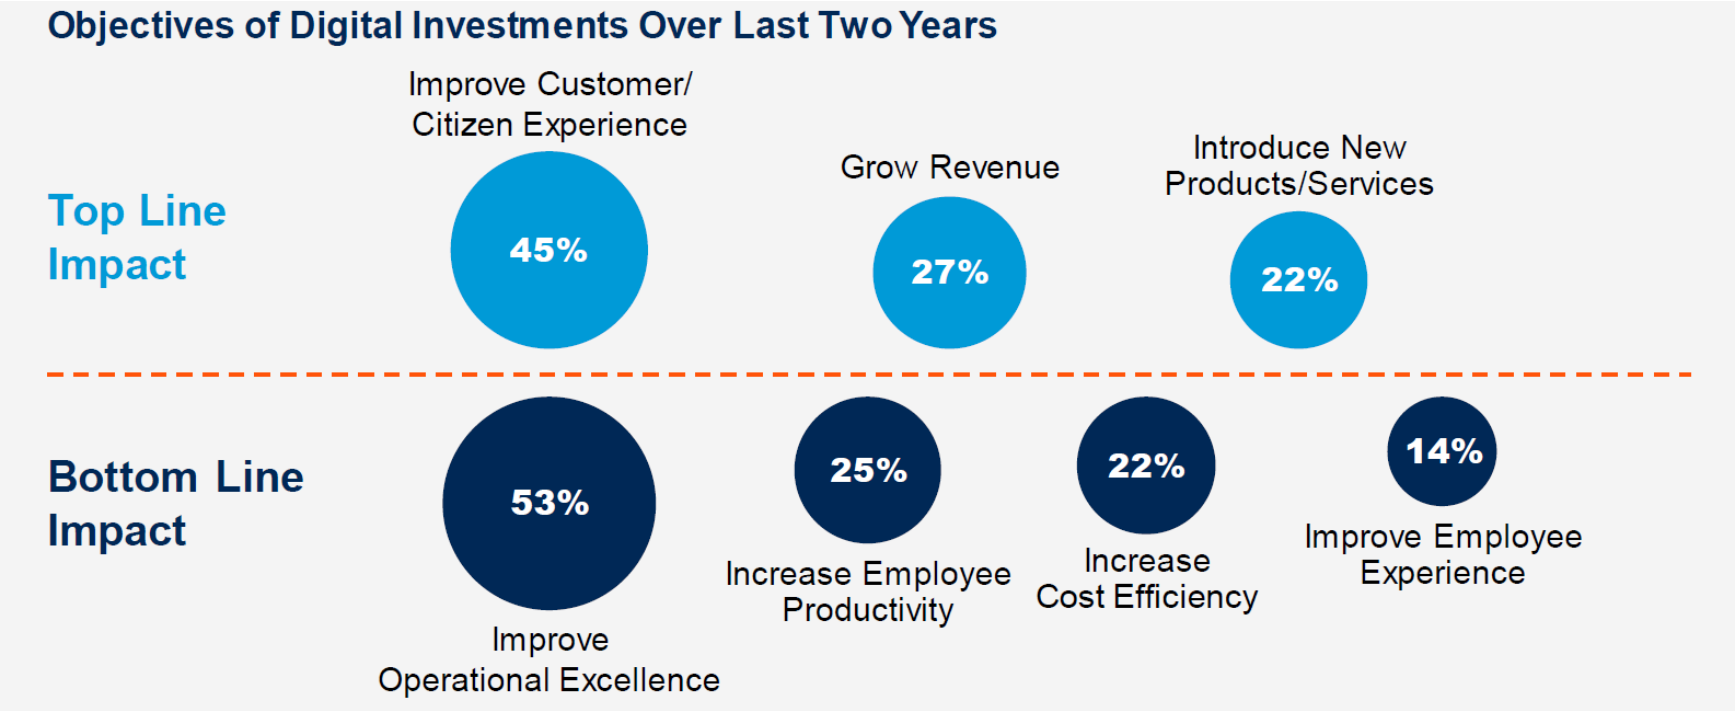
Objectives of Digital Investments Over Last Two Years

Top Line Impact

Improve Customer/ Citizen Experience

45%

Grow Revenue

27%

Introduce New Products/Services

22%

Bottom Line Impact

53%

Improve Operational Excellence

25%

Increase Employee Productivity

22%

Increase Cost Efficiency

14%

Improve Employee Experience